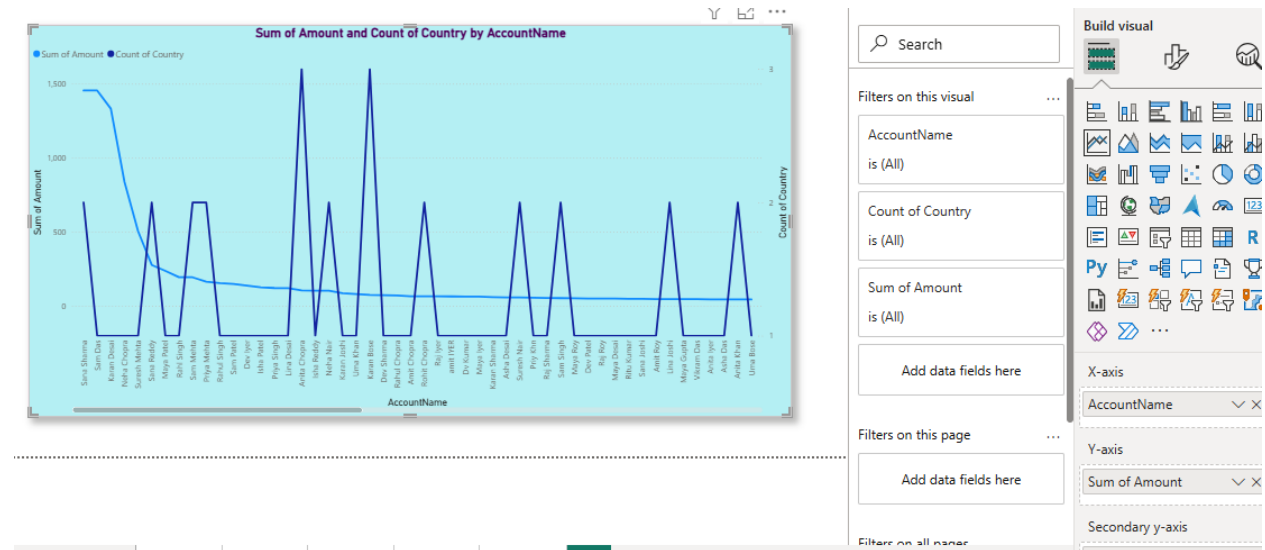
Sum of Amount and Count of Country by AccountName

Sum of Amount  Count of Country

1,500
1,000
500
0

Sum of Amount

3
2
1

Count of Country

Sara Sharma
Sam Das
Karan Desai
Neha Chopra
Neha Mehta
Sana Reddy
Maya Patel
Rahl Singh
Sam Mehta
Priya Mehta
Rahul Singh
Sam Patel
Dev Iyer
Isha Patel
Priya Singh
Lina Desai
Anita Chopra
Isha Reddy
Neha Nair
Karan Joshi
Uma Khan
Karan Bose
Dev Sharma
Rahul Chopra
Amit Chopra
Rohit Chopra
Raj Iyer
amit IYER
Dr Kumar
Maya Iyer
Karan Sharma
Asha Desai
Suresh Nair
Priy Khn
Raj Sharma
Sam Singh
Maya Roy
Dev Patel
Raj Roy
Maya Desai
Ritu Kumar
Sana Joshi
Amit Roy
Lina Joshi
Maya Gupta
Vikram Das
Anita Iyer
Asha Das
Anita Khan
Uma Bose

AccountName

Search

Filters on this visual

AccountName
is (All)

Count of Country
is (All)

Sum of Amount
is (All)

Add data fields here

Filters on this page

Add data fields here

Filters on all pages

Build visual

Py

R

X-axis

AccountName

Y-axis

Sum of Amount

Secondary y-axis